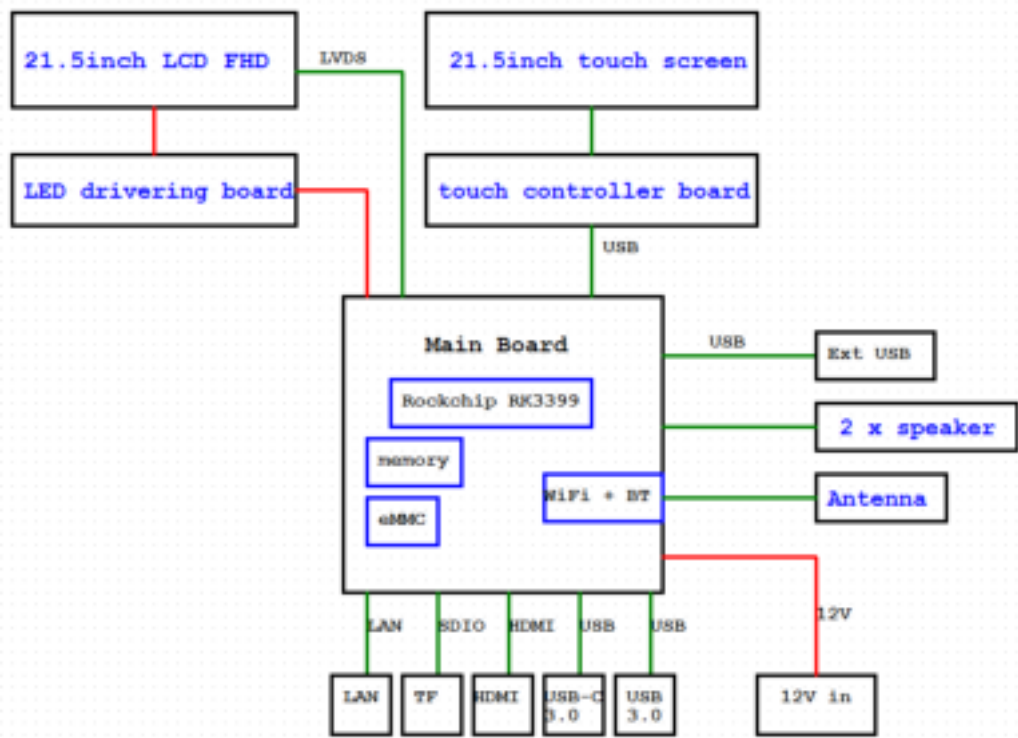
21.5inch LCD FHD

LVDS

21.5inch touch screen

LED drivering board

touch controller board

USB

Main Board

Rockchip RK3399

memory

eMMC

WiFi + BT

USB

Ext USB

2 x speaker

Antenna

12V

LAN

SDIO

HDMI

USB

USB

LAN

TF

HDMI

USB-C 3.0

USB 3.0

12V in